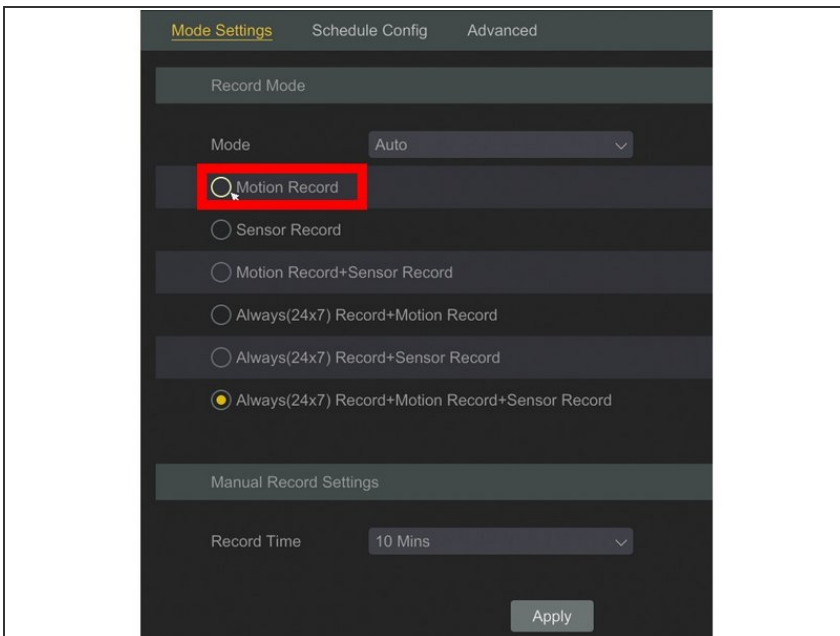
Mode Settings Schedule Config Advanced

Record Mode

Mode Auto

Motion Record

Sensor Record

Motion Record+Sensor Record

Always(24x7) Record+Motion Record

Always(24x7) Record+Sensor Record

Always(24x7) Record+Motion Record+Sensor Record

Manual Record Settings

Record Time 10 Mins

Apply